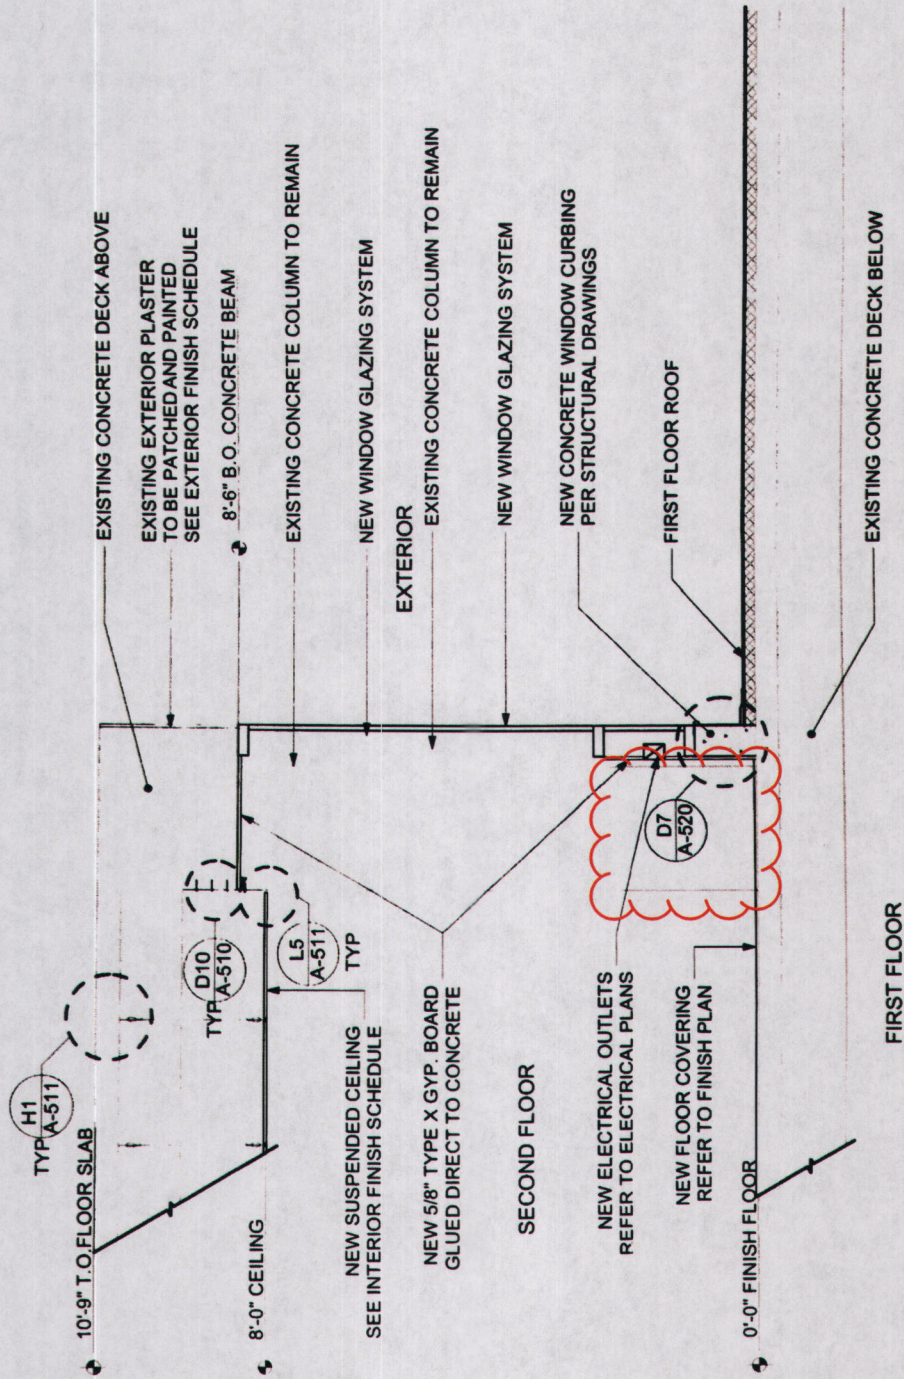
EXISTING CONCRETE DECK ABOVE

EXISTING EXTERIOR PLASTER TO BE PATCHED AND PAINTED SEE EXTERIOR FINISH SCHEDULE

8'-6" B.O. CONCRETE BEAM

EXISTING CONCRETE COLUMN TO REMAIN

NEW WINDOW GLAZING SYSTEM

EXTERIOR

EXISTING CONCRETE COLUMN TO REMAIN

NEW WINDOW GLAZING SYSTEM

NEW CONCRETE WINDOW CURBING PER STRUCTURAL DRAWINGS

FIRST FLOOR ROOF

EXISTING CONCRETE DECK BELOW

TYP H1 A-511

10'-9" T.O. FLOOR SLAB

TYP D10 A-510

L5 A-511 TYP

D7 A-520

8'-0" CEILING

NEW SUSPENDED CEILING SEE INTERIOR FINISH SCHEDULE

NEW 5/8" TYPE X GYP. BOARD GLUED DIRECT TO CONCRETE

SECOND FLOOR

NEW ELECTRICAL OUTLETS REFER TO ELECTRICAL PLANS

NEW FLOOR COVERING REFER TO FINISH PLAN

0'-0" FINISH FLOOR

FIRST FLOOR